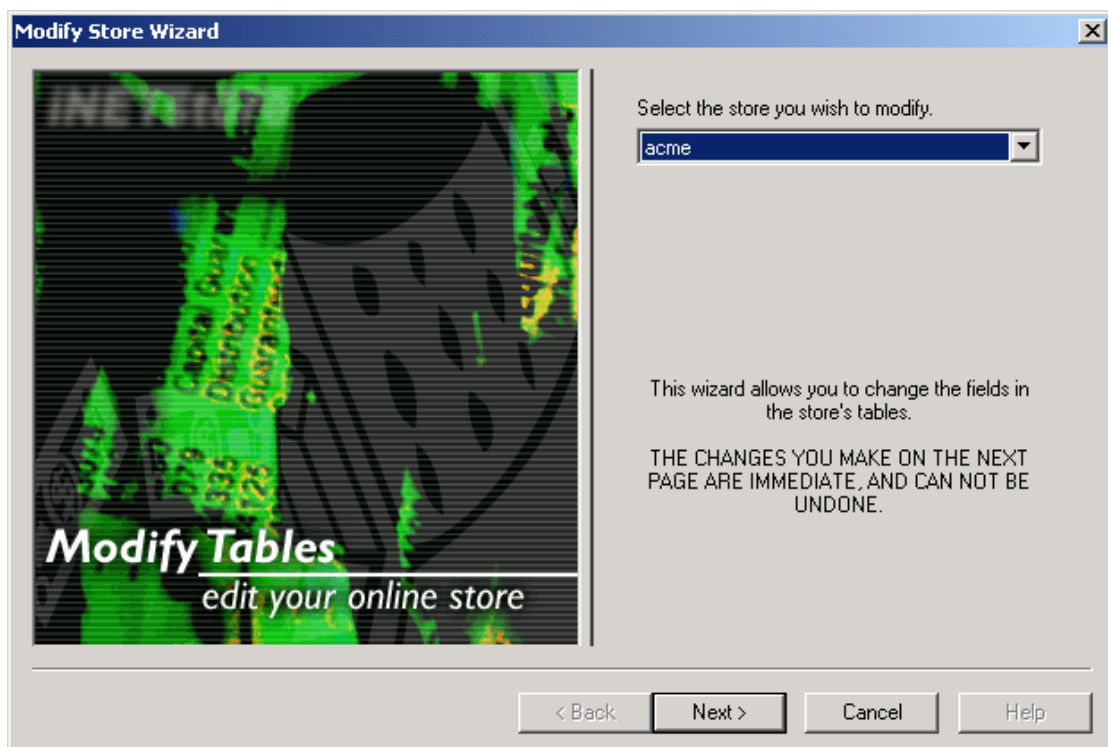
Modify Store Wizard

Modify Tables
edit your online store

Select the store you wish to modify.

acme

This wizard allows you to change the fields in the store's tables.

THE CHANGES YOU MAKE ON THE NEXT PAGE ARE IMMEDIATE, AND CAN NOT BE UNDONE.

< Back
Next >
Cancel
Help